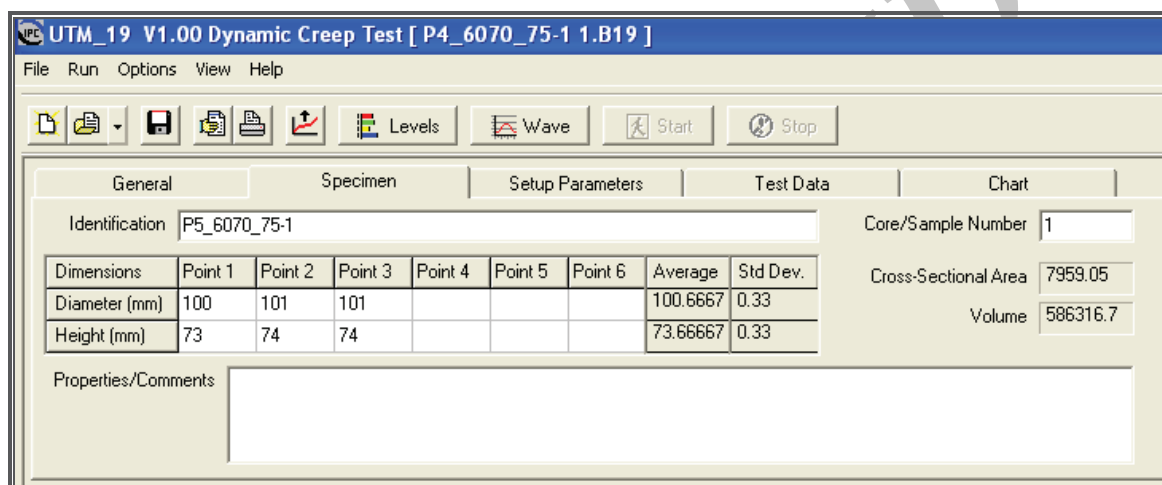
UTM_19 V1.00 Dynamic Creep Test [ P4_6070_75-1 1.B19 ]

File Run Options View Help

Levels Wave Start Stop

General | Specimen | Setup Parameters | Test Data | Chart

Identification P5_6070_75-1

Core/Sample Number 1

| Dimensions | Point 1 | Point 2 | Point 3 | Point 4 | Point 5 | Point 6 | Average | Std Dev. |
|---|---|---|---|---|---|---|---|---|
| Diameter (mm) | 100 | 101 | 101 | | | | 100.6667 | 0.33 |
| Height (mm) | 73 | 74 | 74 | | | | 73.66667 | 0.33 |

Cross-Sectional Area 7959.05

Volume 586316.7

Properties/Comments